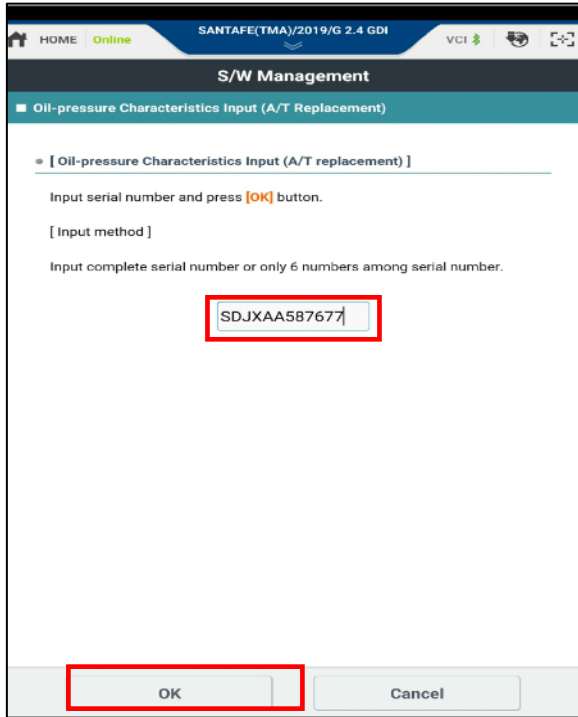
HOME Online SANTAFE(TMA)/2019/G 2.4 GDI VCI

S/W Management

Oil-pressure Characteristics Input (A/T Replacement)

[ Oil-pressure Characteristics Input (A/T replacement) ]

Input serial number and press [OK] button.

[ Input method ]

Input complete serial number or only 6 numbers among serial number.

SDJXAA587677

OK

Cancel